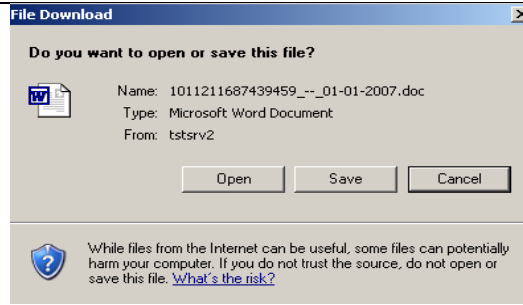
File Download

Do you want to open or save this file?

Name: 1011211687439459_--_01-01-2007.doc
Type: Microsoft Word Document
From: tstsrv2

Open Save Cancel

While files from the Internet can be useful, some files can potentially harm your computer. If you do not trust the source, do not open or save this file. What's the risk?